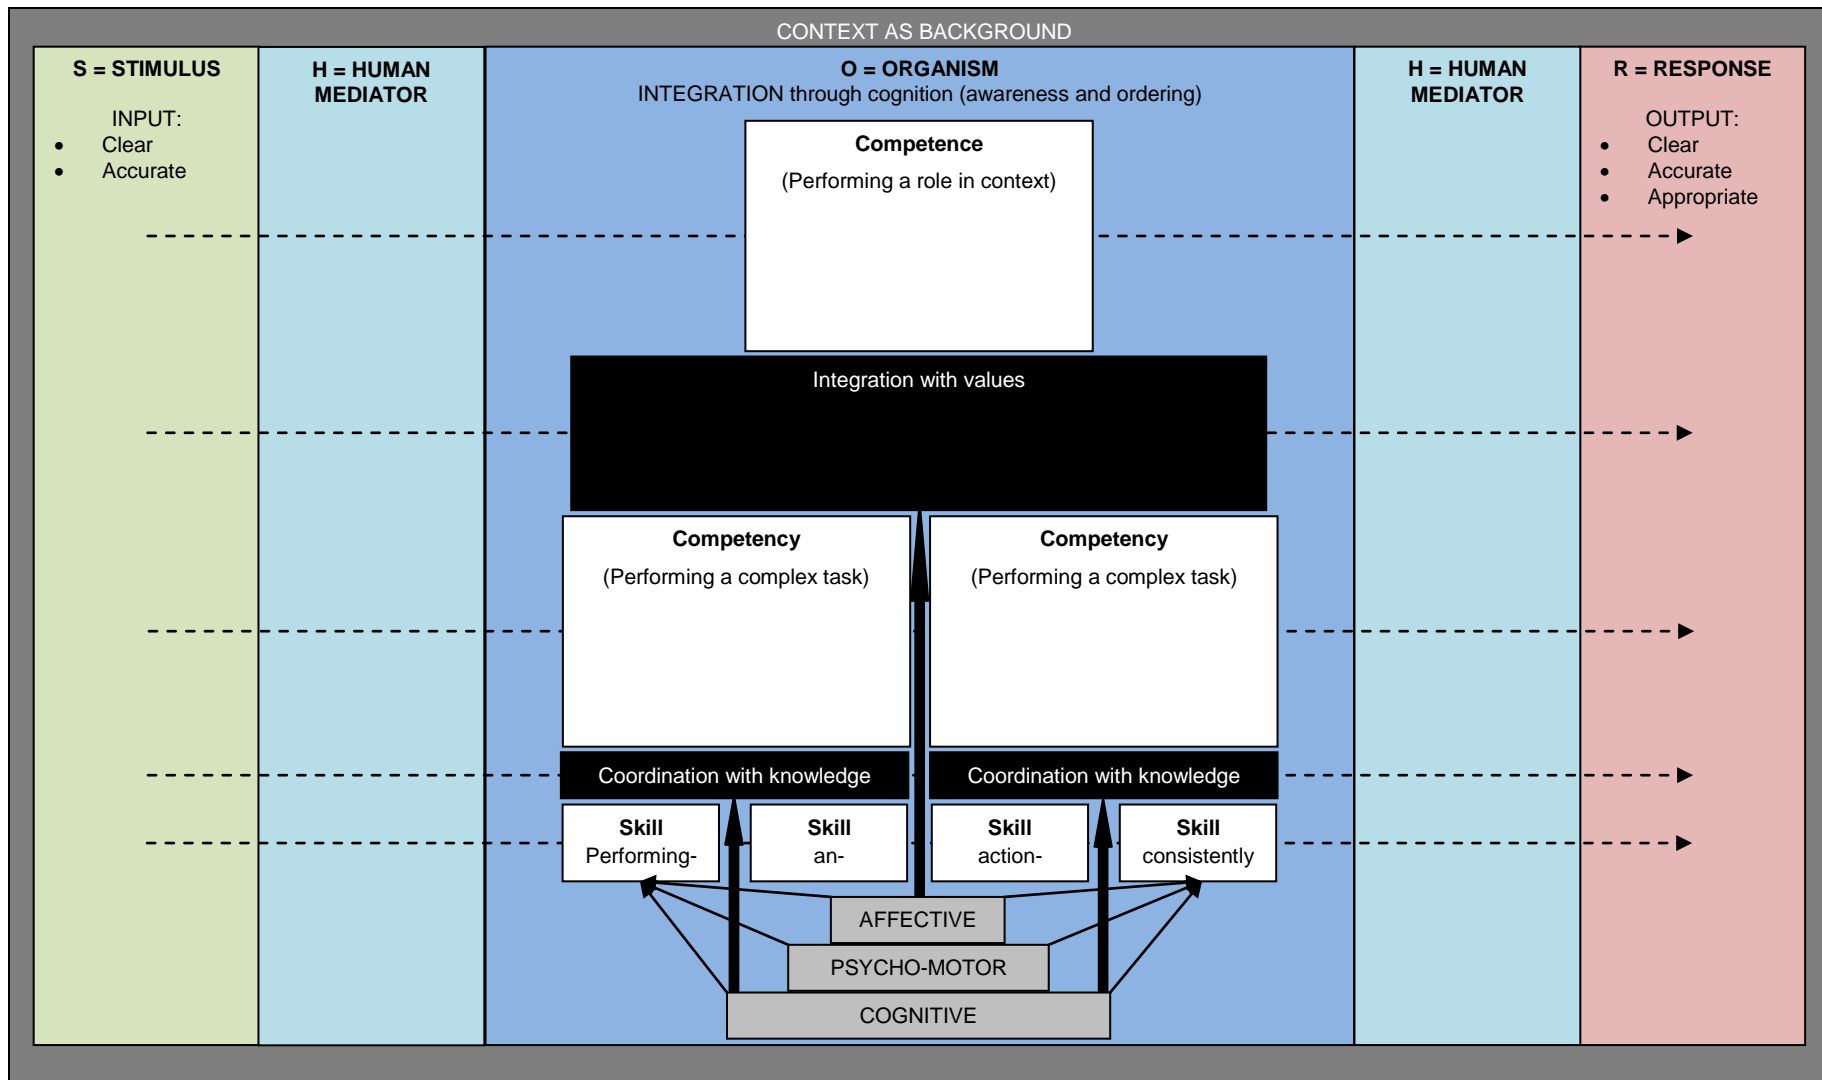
CONTEXT AS BACKGROUND

S = STIMULUS

INPUT:
- Clear
- Accurate

H = HUMAN MEDIATOR

O = ORGANISM
INTEGRATION through cognition (awareness and ordering)

Competence
(Performing a role in context)

Integration with values

Competency
(Performing a complex task)

Competency
(Performing a complex task)

Coordination with knowledge

Coordination with knowledge

Skill
Performing-

Skill
an-

Skill
action-

Skill
consistently

AFFECTIVE

PSYCHO-MOTOR

COGNITIVE

H = HUMAN MEDIATOR

R = RESPONSE

OUTPUT:
- Clear
- Accurate
- Appropriate